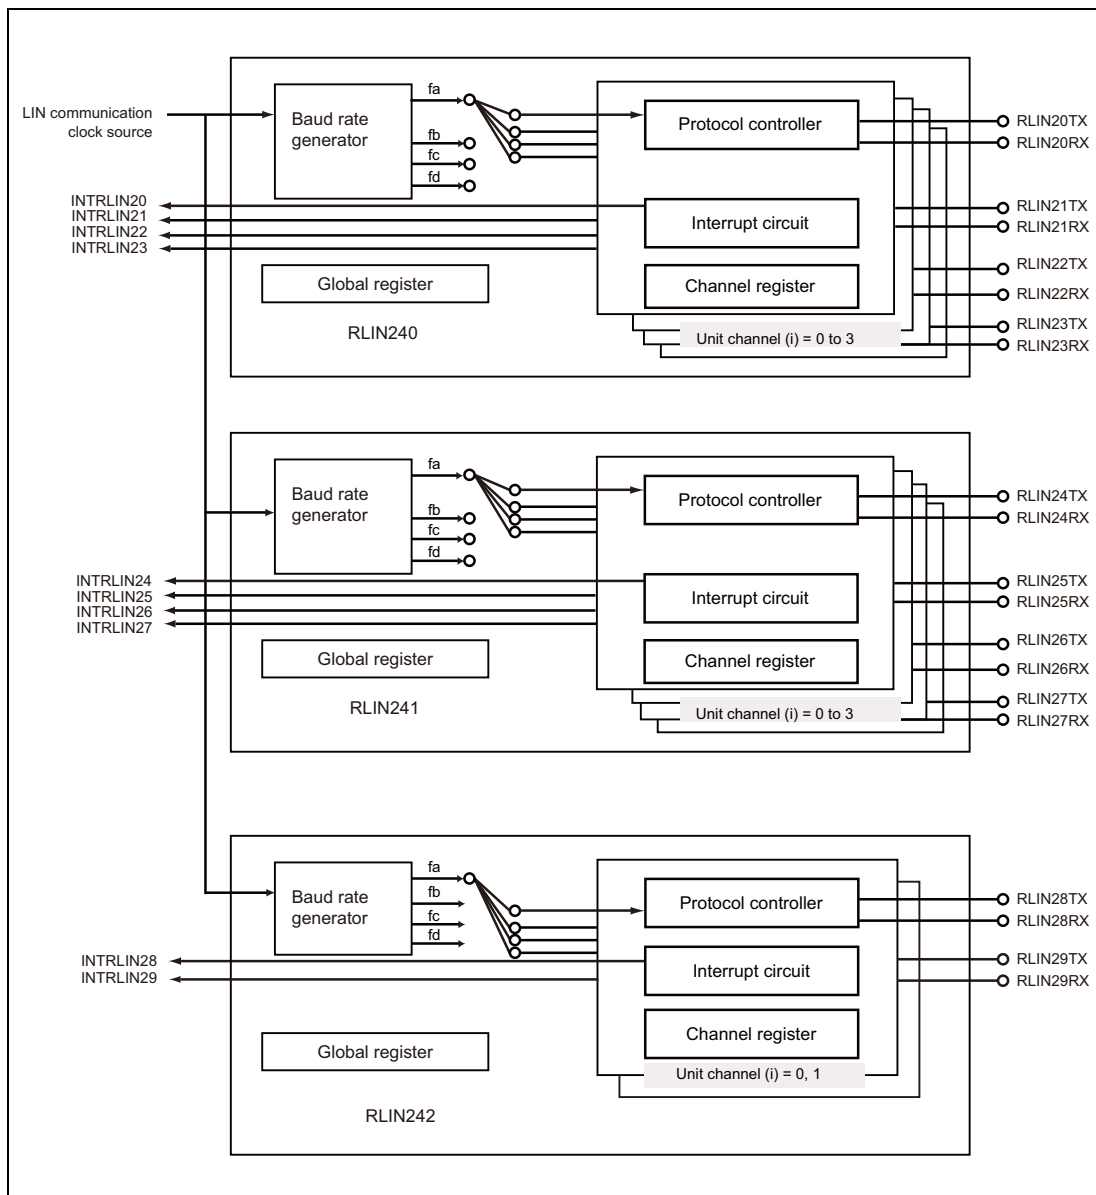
LIN communication clock source

Baud rate generator

fa
fb
fc
fd

Protocol controller

Interrupt circuit

Channel register

Global register

RLIN240

Unit channel (i) = 0 to 3

INTRLIN20
INTRLIN21
INTRLIN22
INTRLIN23

RLIN20TX
RLIN20RX
RLIN21TX
RLIN21RX
RLIN22TX
RLIN22RX
RLIN23TX
RLIN23RX

Baud rate generator

fa
fb
fc
fd

Protocol controller

Interrupt circuit

Channel register

Global register

RLIN241

Unit channel (i) = 0 to 3

INTRLIN24
INTRLIN25
INTRLIN26
INTRLIN27

RLIN24TX
RLIN24RX
RLIN25TX
RLIN25RX
RLIN26TX
RLIN26RX
RLIN27TX
RLIN27RX

Baud rate generator

fa
fb
fc
fd

Protocol controller

Interrupt circuit

Channel register

Global register

RLIN242

Unit channel (i) = 0, 1

INTRLIN28
INTRLIN29

RLIN28TX
RLIN28RX
RLIN29TX
RLIN29RX